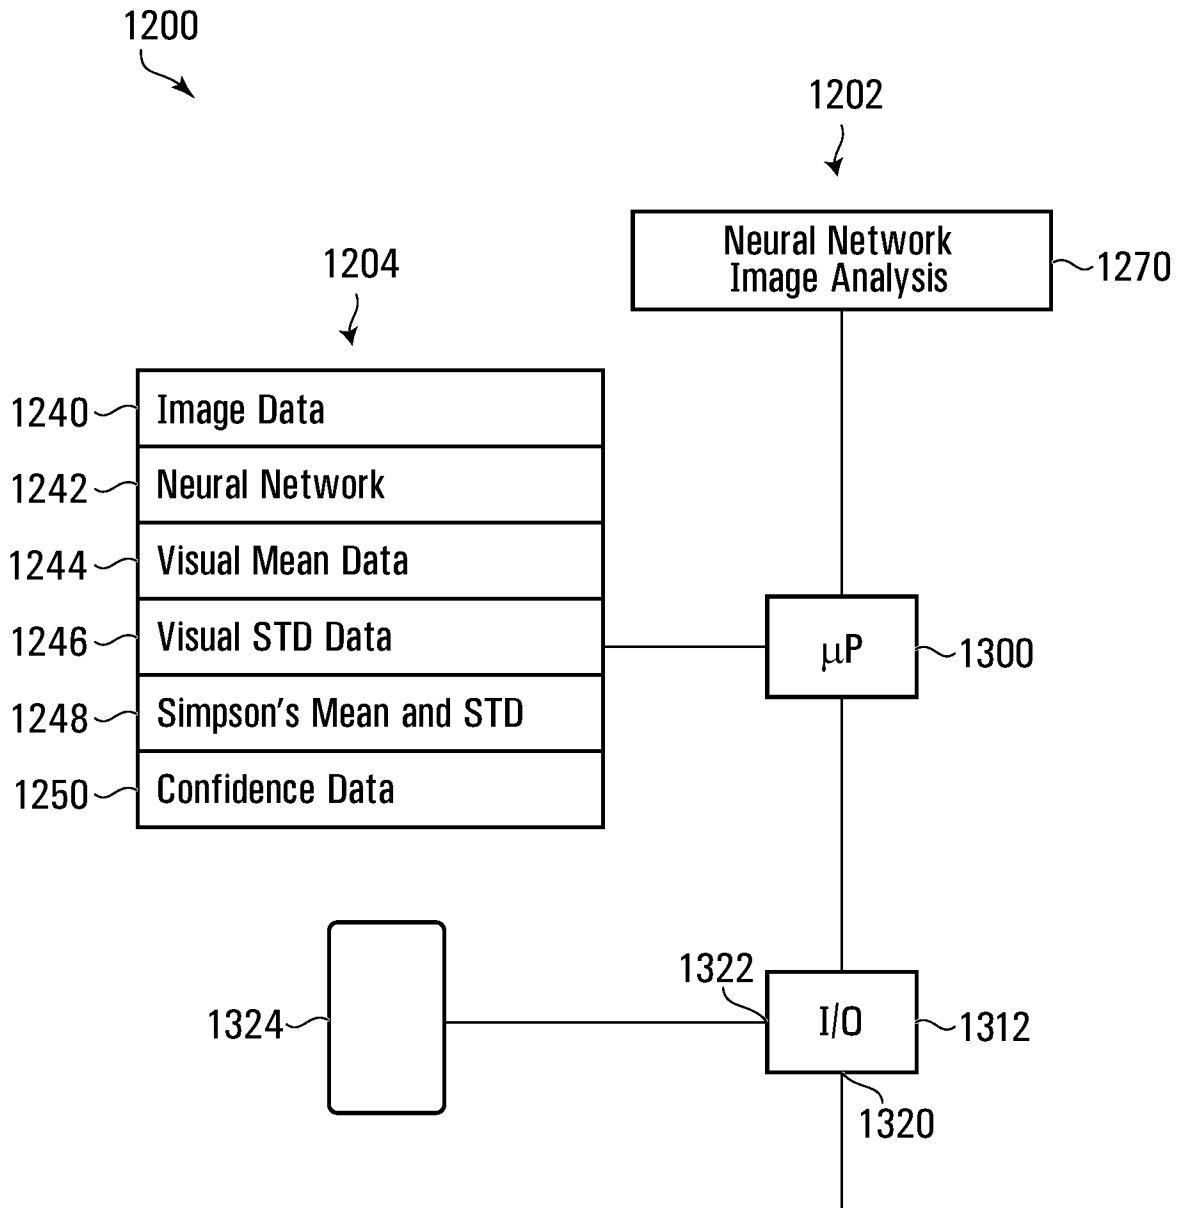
1200

1202

Neural Network Image Analysis

1270

1204

1240 Image Data

1242 Neural Network

1244 Visual Mean Data

1246 Visual STD Data

1248 Simpson's Mean and STD

1250 Confidence Data

μP

1300

1322

1324

I/O

1312

1320